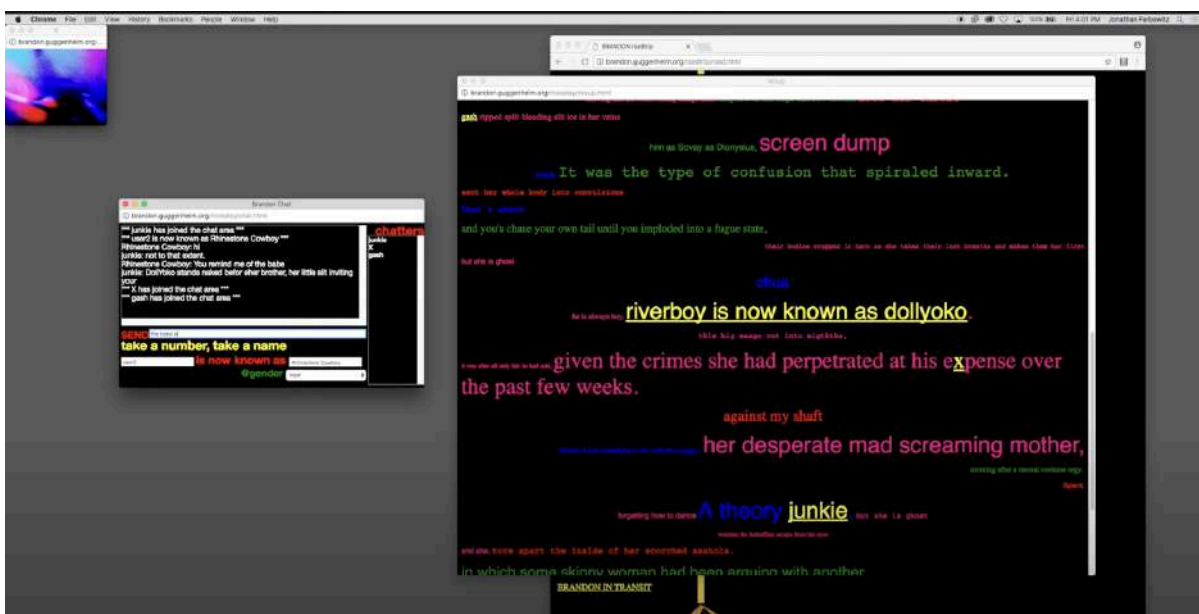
Chrome File Edit View History Bookmarks People Window Help

Fri 4:01 PM Jonathan Fedowitz

brandon.guggenheim.org

BRANDON/roadtrip

brandon.guggenheim.org/roadtrip/road.html

brandon.guggenheim.org/mixdup/mixup.html

gash ripped split bleeding slit ice in her veins

him as Sovay as Dionysus, screen dump

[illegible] It was the type of confusion that spiraled inward.

sent her whole body into convulsions

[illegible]

and you'd chase your own tail until you imploded into a fugue state,

their bodies wrapped in here as she takes their last breaths and makes them her first

but she is ghost

chua

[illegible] riverboy is now known as dollyoko.

this big image cut into nightlife,

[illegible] given the crimes she had perpetrated at his expense over the past few weeks.

against my shaft

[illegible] her desperate mad screaming mother,

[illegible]

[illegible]

forgetting how to dance A theory junkie but she is ghost

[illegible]

and she tore apart the inside of her scorched asshole.

in which some skinny woman had been arguing with another

BRANDON IN TRANSIT

Brandon Chat

brandon.guggenheim.org

*** junkie has joined the chat area ***
*** user2 is now known as Rhinestone Cowboy ***
Rhinestone Cowboy: hi
junkie: not to that extent.
Rhinestone Cowboy: You remind me of the babe
junkie: DollYoko stands naked befor ehter brother, her little slit inviting your
*** X has joined the chat area ***
*** gash has joined the chat area ***

chatters
junkie
X
gash

SEND

take a number, take a name

is now known as Rhinestone Cowboy

@gender